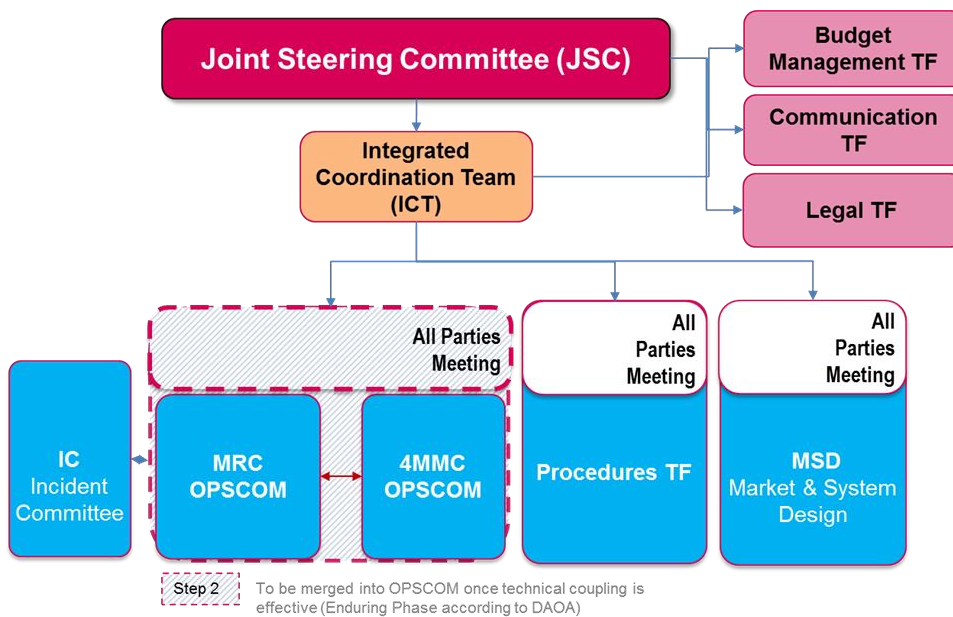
Joint Steering Committee (JSC)

Budget Management TF

Communication TF

Legal TF

Integrated Coordination Team (ICT)

All Parties Meeting

IC Incident Committee

MRC OPSCOM

4MMC OPSCOM

All Parties Meeting

Procedures TF

All Parties Meeting

MSD Market & System Design

Step 2

To be merged into OPSCOM once technical coupling is effective (Enduring Phase according to DAOA)